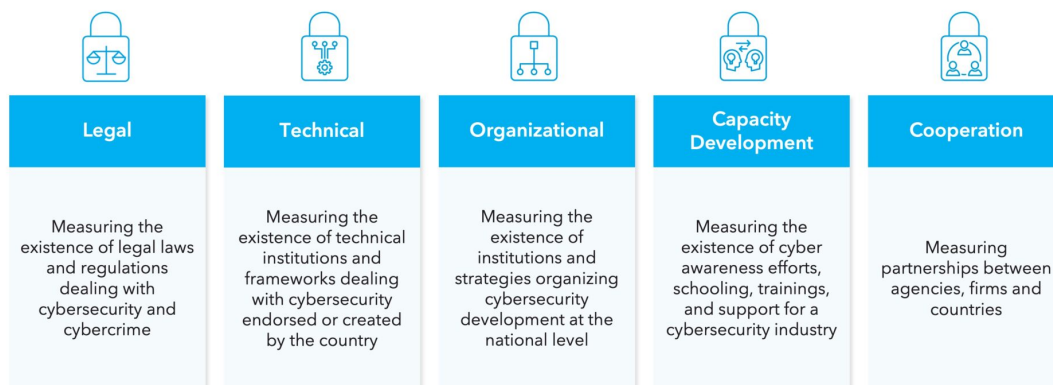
Legal

Measuring the existence of legal laws and regulations dealing with cybersecurity and cybercrime

Technical

Measuring the existence of technical institutions and frameworks dealing with cybersecurity endorsed or created by the country

Organizational

Measuring the existence of institutions and strategies organizing cybersecurity development at the national level

Capacity Development

Measuring the existence of cyber awareness efforts, schooling, trainings, and support for a cybersecurity industry

Cooperation

Measuring partnerships between agencies, firms and countries